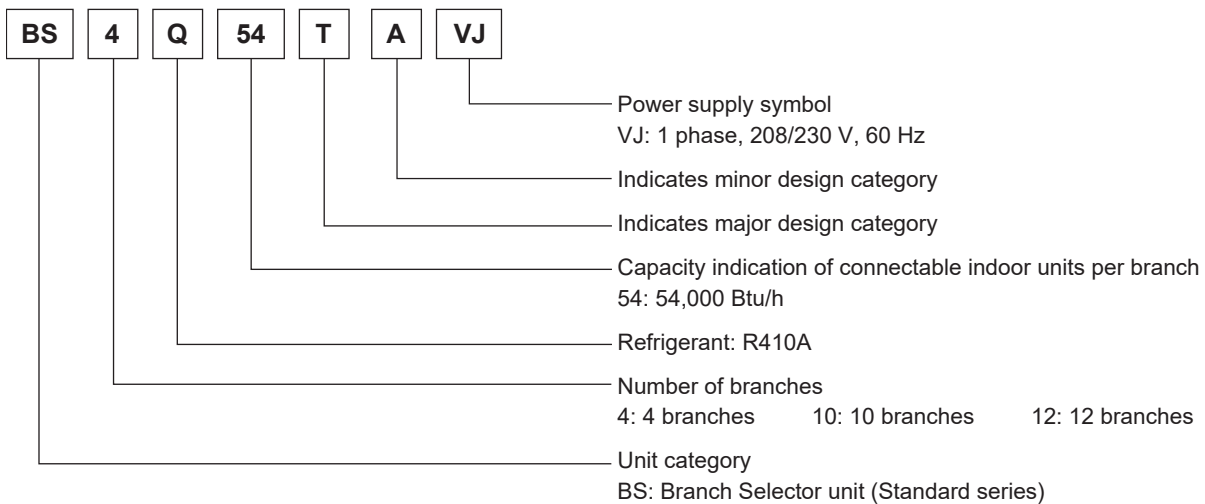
BS 4 Q 54 T A VJ

Power supply symbol
VJ: 1 phase, 208/230 V, 60 Hz

Indicates minor design category

Indicates major design category

Capacity indication of connectable indoor units per branch
54: 54,000 Btu/h

Refrigerant: R410A

Number of branches
4: 4 branches 10: 10 branches 12: 12 branches

Unit category
BS: Branch Selector unit (Standard series)